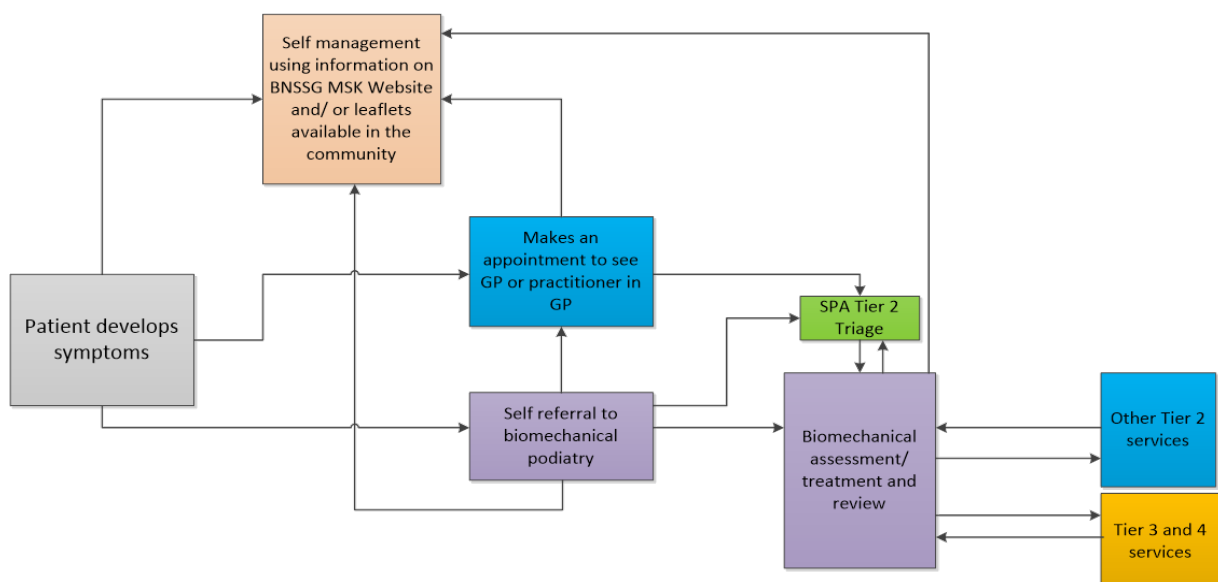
Self management using information on BNSSG MSK Website and/ or leaflets available in the community

Makes an appointment to see GP or practitioner in GP

Patient develops symptoms

SPA Tier 2 Triage

Self referral to biomechanical podiatry

Biomechanical assessment/ treatment and review

Other Tier 2 services

Tier 3 and 4 services